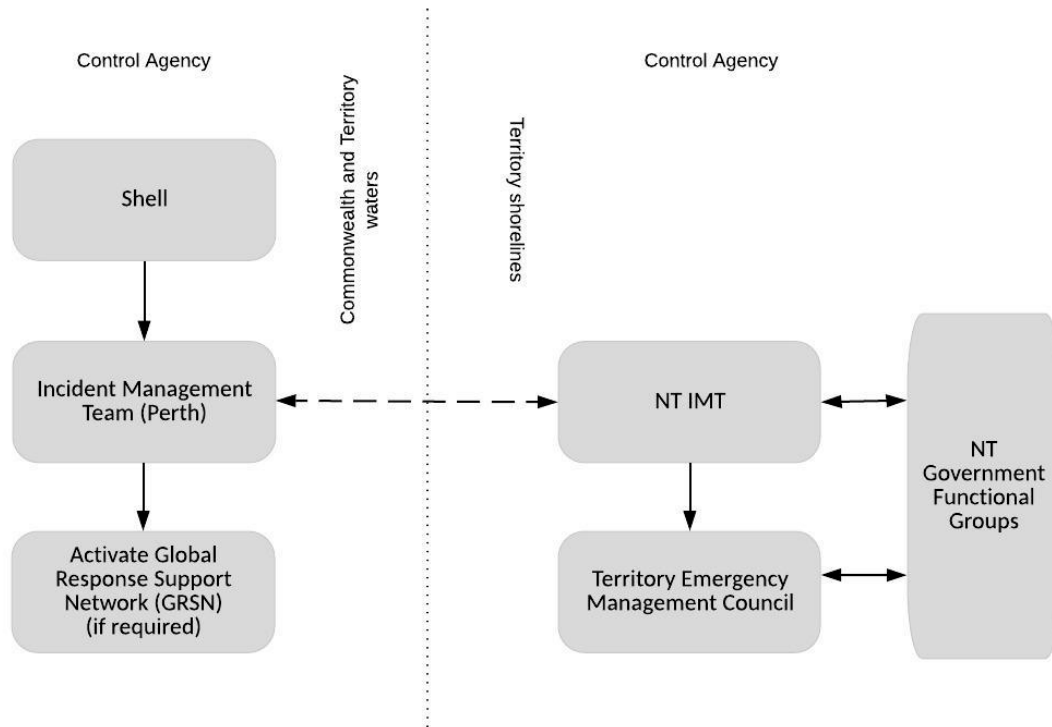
Control Agency

Commonwealth and Territory waters

Shell

Incident Management Team (Perth)

Activate Global Response Support Network (GRSN) (if required)

Control Agency

Territory shorelines

NT IMT

Territory Emergency Management Council

NT Government Functional Groups